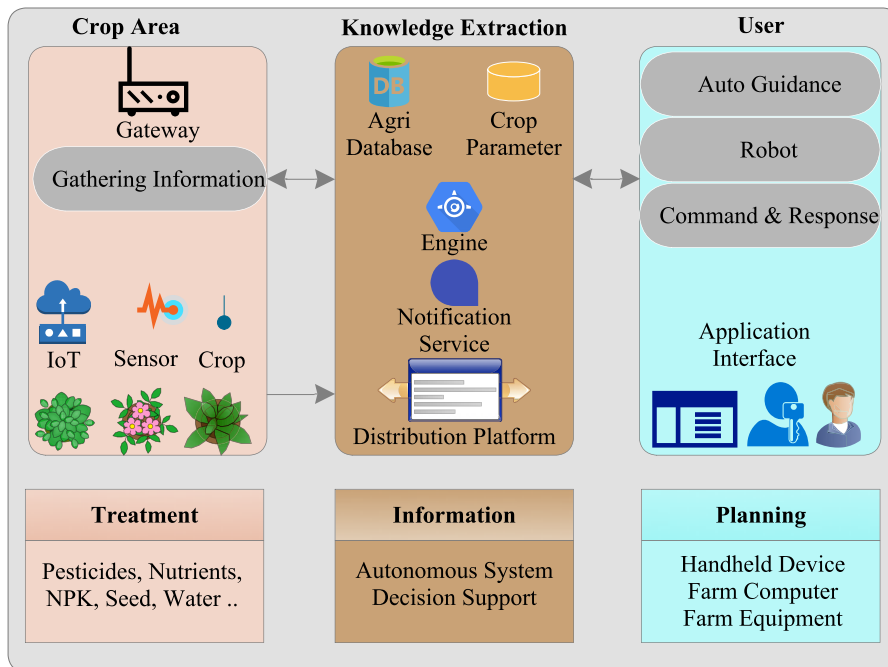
Crop Area

Gateway

Gathering Information

IoT

Sensor

Crop

Knowledge Extraction

DB

Agri Database

Crop Parameter

Engine

Notification Service

Distribution Platform

User

Auto Guidance

Robot

Command & Response

Application Interface

Treatment

Pesticides, Nutrients, NPK, Seed, Water ..

Information

Autonomous System
Decision Support

Planning

Handheld Device
Farm Computer
Farm Equipment